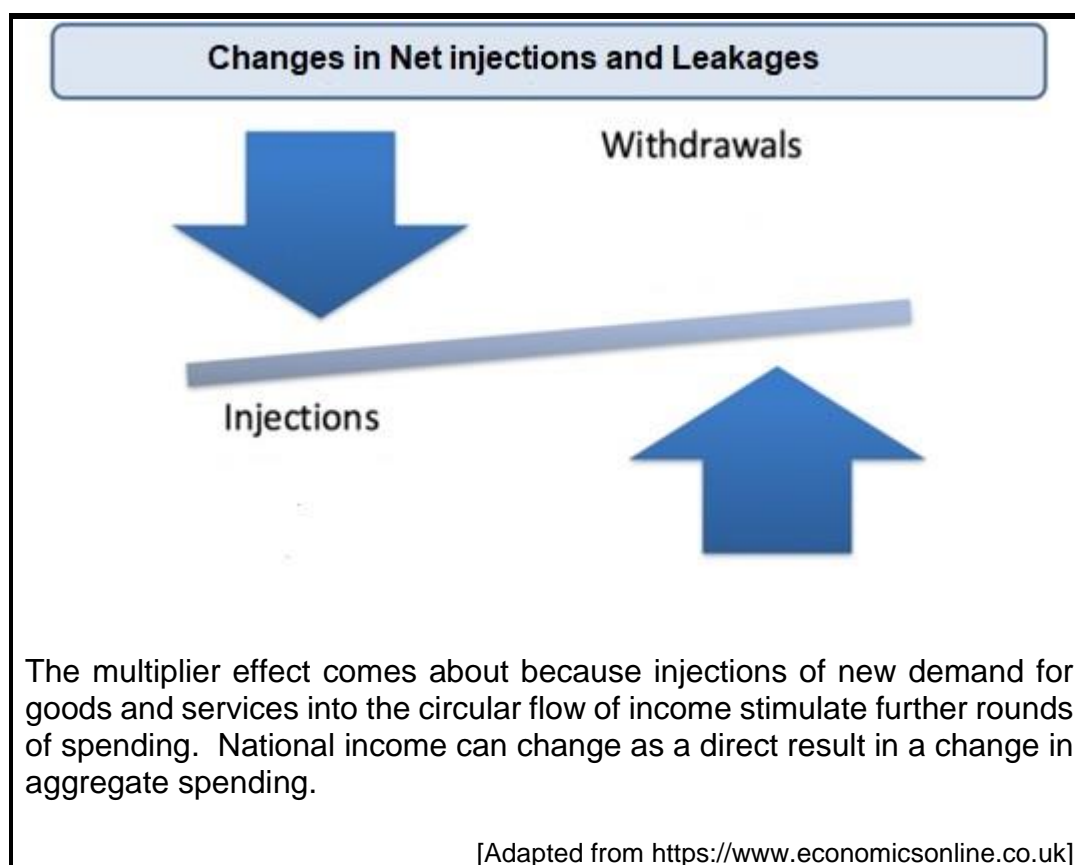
Changes in Net injections and Leakages

Withdrawals

Injections

The multiplier effect comes about because injections of new demand for goods and services into the circular flow of income stimulate further rounds of spending. National income can change as a direct result in a change in aggregate spending.

[Adapted from https://www.economicsonline.co.uk]